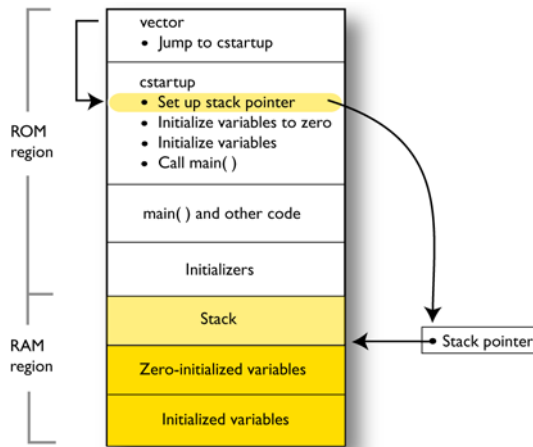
ROM region

vector
• Jump to cstartup

cstartup
• Set up stack pointer
• Initialize variables to zero
• Initialize variables
• Call main( )

main( ) and other code

Initializers

RAM region

Stack

Zero-initialized variables

Initialized variables

Stack pointer